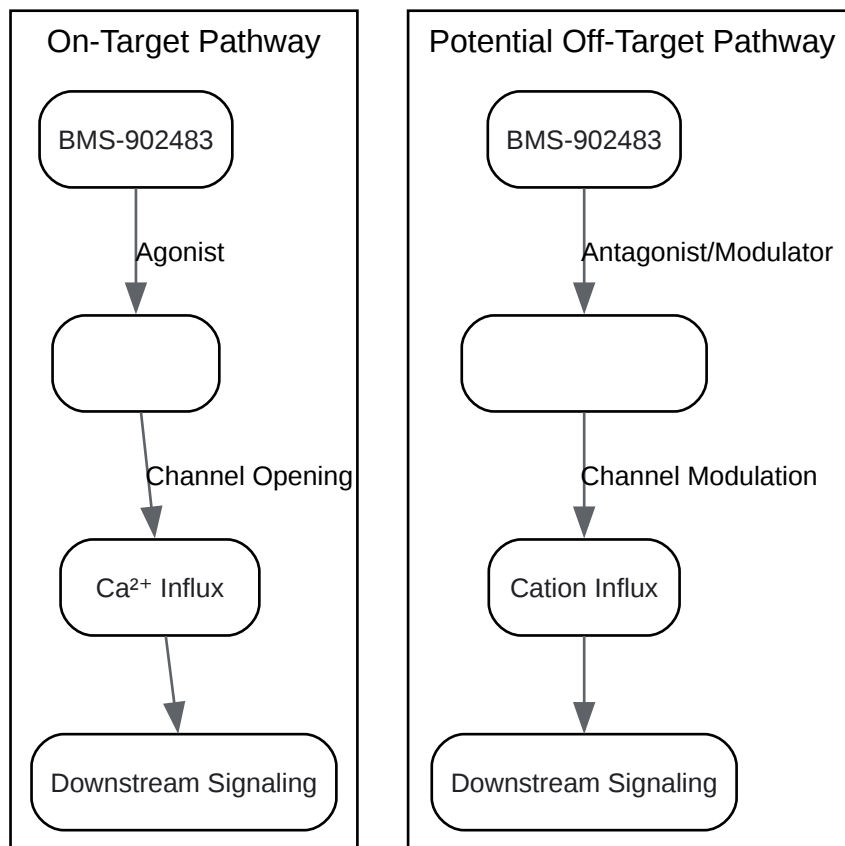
On-Target Pathway

BMS-902483

Agonist

Channel Opening

Ca²⁺ Influx

Downstream Signaling

Potential Off-Target Pathway

BMS-902483

Antagonist/Modulator

Channel Modulation

Cation Influx

Downstream Signaling